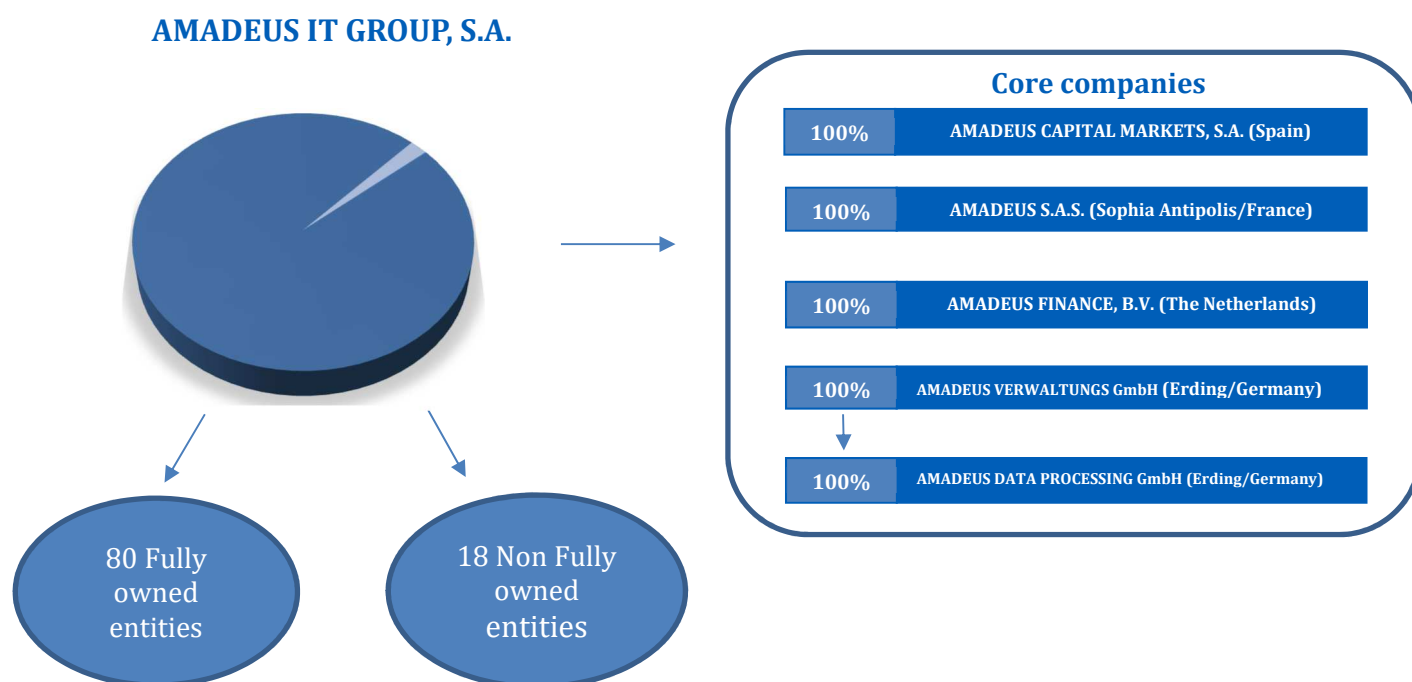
AMADEUS IT GROUP, S.A.

Core companies

| 100% | AMADEUS CAPITAL MARKETS, S.A. (Spain) |
|---|---|
| 100% | AMADEUS S.A.S. (Sophia Antipolis/France) |
| 100% | AMADEUS FINANCE, B.V. (The Netherlands) |
| 100% | AMADEUS VERWALTUNGS GmbH (Erding/Germany) |
| 100% | AMADEUS DATA PROCESSING GmbH (Erding/Germany) |

80 Fully owned entities

18 Non Fully owned entities